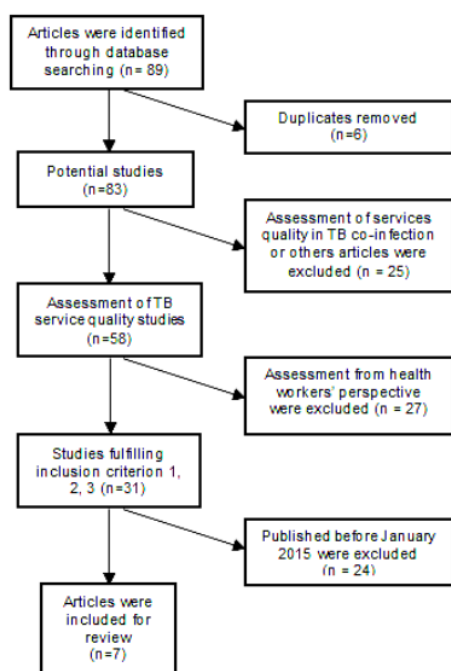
Articles were identified through database searching (n= 89)

Duplicates removed (n=6)

Potential studies (n=83)

Assessment of services quality in TB co-infection or others articles were excluded (n = 25)

Assessment of TB service quality studies (n=58)

Assessment from health workers' perspective were excluded (n = 27)

Studies fulfilling inclusion criterion 1, 2, 3 (n=31)

Published before January 2015 were excluded (n = 24)

Articles were included for review (n=7)